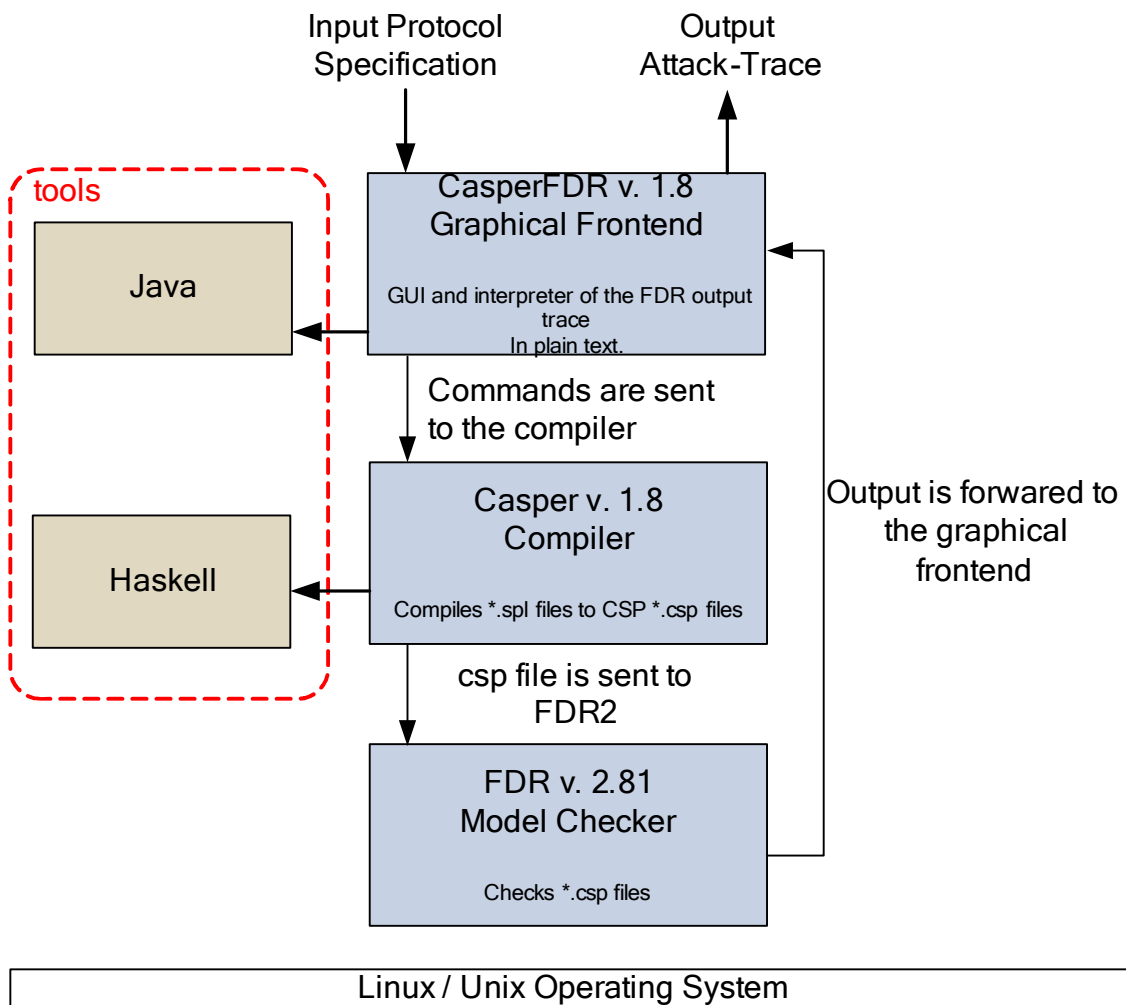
Input Protocol Specification

Output Attack-Trace

tools

Java

CasperFDR v. 1.8
Graphical Frontend

GUI and interpreter of the FDR output trace
In plain text.

Commands are sent to the compiler

Output is forwared to the graphical frontend

Haskell

Casper v. 1.8
Compiler

Compiles *.spl files to CSP *.csp files

csp file is sent to FDR2

FDR v. 2.81
Model Checker

Checks *.csp files

Linux / Unix Operating System